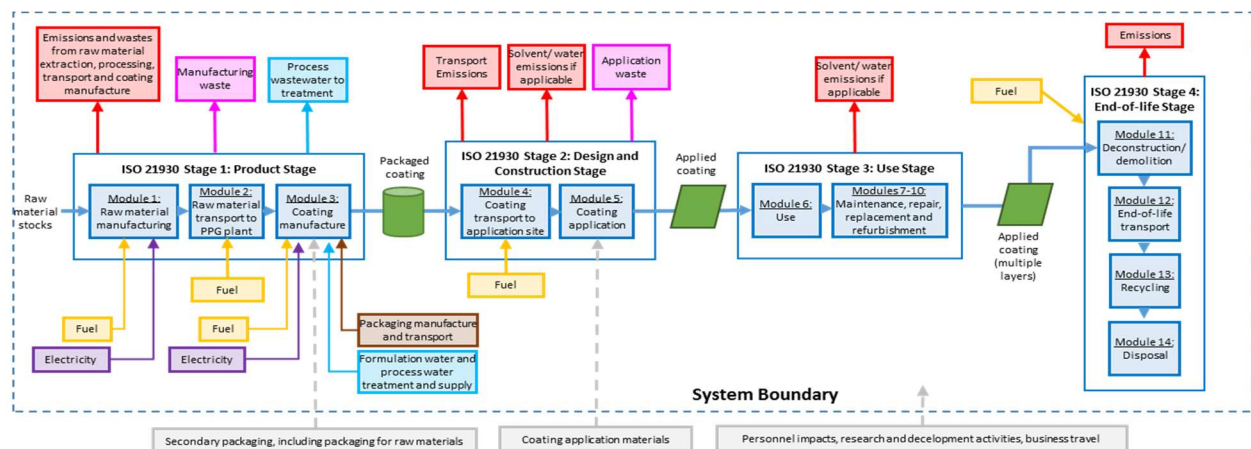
Emissions and wastes from raw material extraction, processing, transport and coating manufacture

Manufacturing waste

Process wastewater to treatment

Transport Emissions

Solvent/ water emissions if applicable

Application waste

Solvent/ water emissions if applicable

Emissions

Fuel

ISO 21930 Stage 1: Product Stage

Raw material stocks

Module 1: Raw material manufacturing

Module 2: Raw material transport to PPG plant

Module 3: Coating manufacture

Packaged coating

ISO 21930 Stage 2: Design and Construction Stage

Module 4: Coating transport to application site

Module 5: Coating application

Applied coating

ISO 21930 Stage 3: Use Stage

Module 6: Use

Modules 7-10: Maintenance, repair, replacement and refurbishment

Applied coating (multiple layers)

ISO 21930 Stage 4: End-of-life Stage

Module 11: Deconstruction/ demolition

Module 12: End-of-life transport

Module 13: Recycling

Module 14: Disposal

Fuel

Fuel

Fuel

Fuel

Electricity

Electricity

Packaging manufacture and transport

Formulation water and process water treatment and supply

System Boundary

Secondary packaging, including packaging for raw materials

Coating application materials

Personnel impacts, research and decelopment activities, business travel